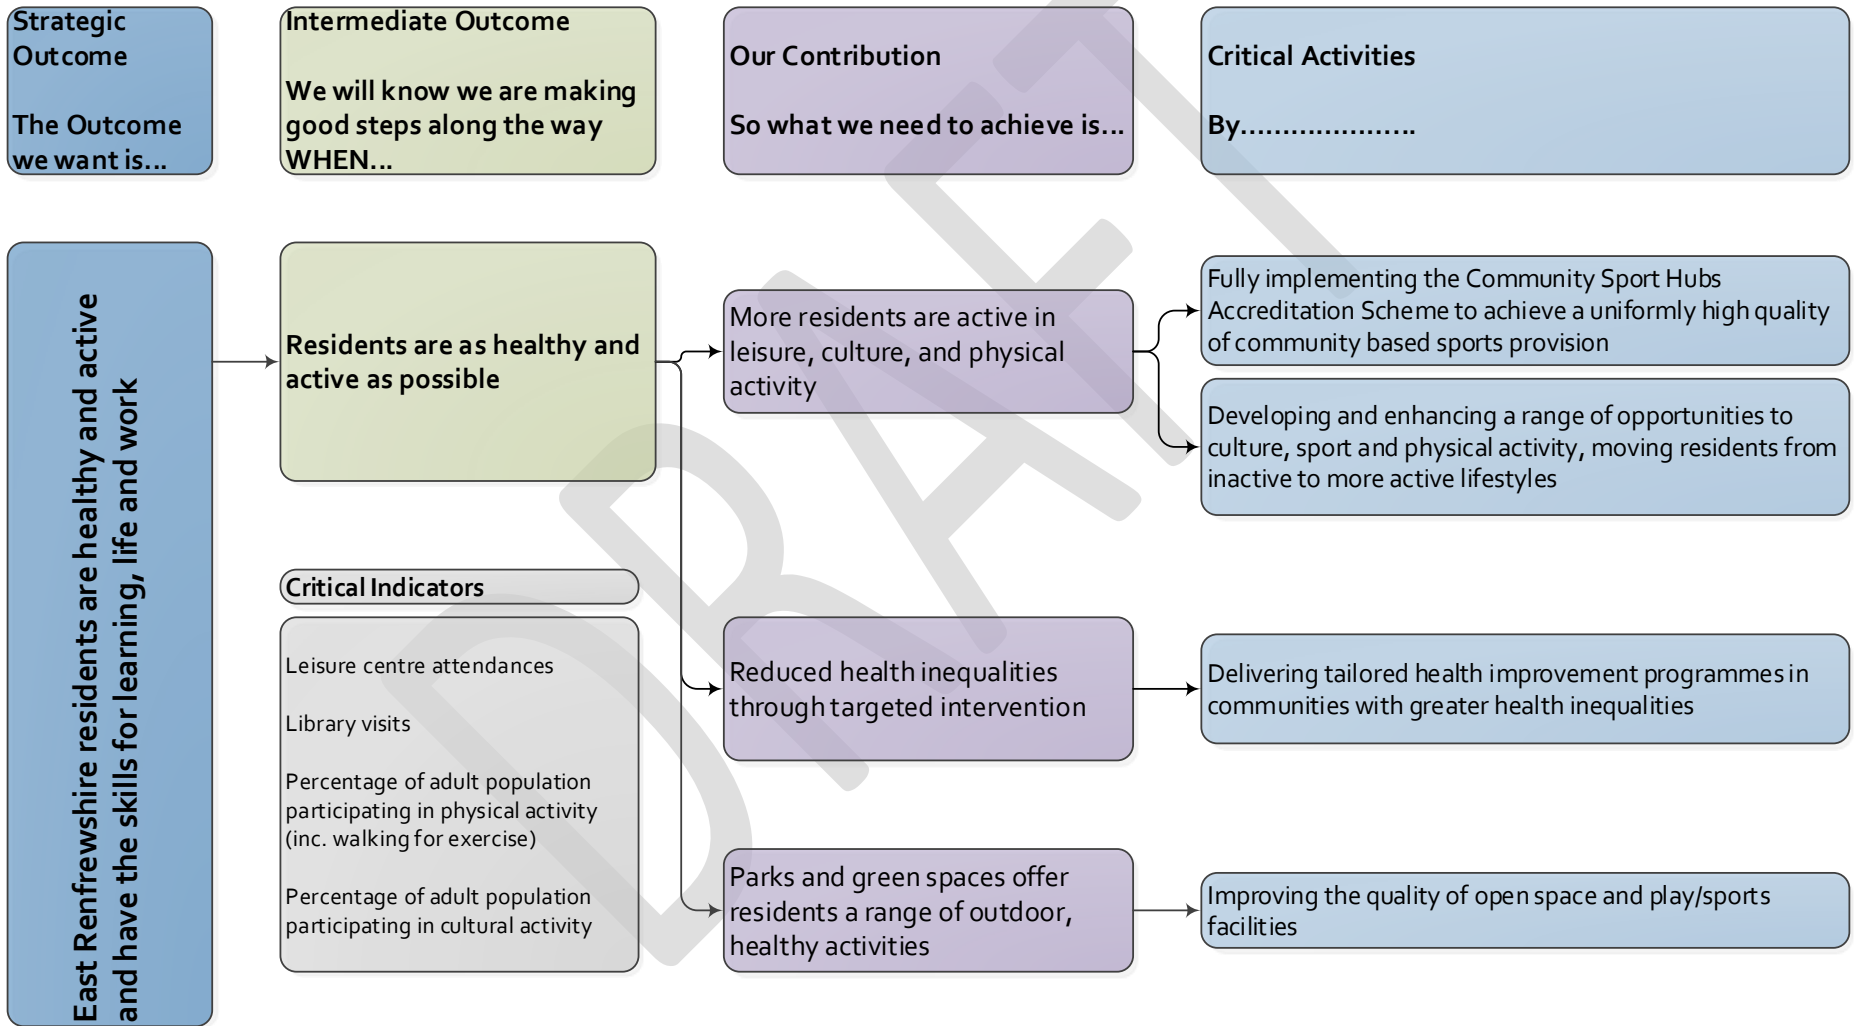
Strategic Outcome

The Outcome we want is…

Intermediate Outcome

We will know we are making good steps along the way WHEN…

Our Contribution

So what we need to achieve is…

Critical Activities

By………………..

East Renfrewshire residents are healthy and active and have the skills for learning, life and work

Residents are as healthy and active as possible

More residents are active in leisure, culture, and physical activity

Fully implementing the Community Sport Hubs Accreditation Scheme to achieve a uniformly high quality of community based sports provision

Developing and enhancing a range of opportunities to culture, sport and physical activity, moving residents from inactive to more active lifestyles

Critical Indicators

Leisure centre attendances

Library visits

Percentage of adult population participating in physical activity (inc. walking for exercise)

Percentage of adult population participating in cultural activity

Reduced health inequalities through targeted intervention

Delivering tailored health improvement programmes in communities with greater health inequalities

Parks and green spaces offer residents a range of outdoor, healthy activities

Improving the quality of open space and play/sports facilities

DRAFT